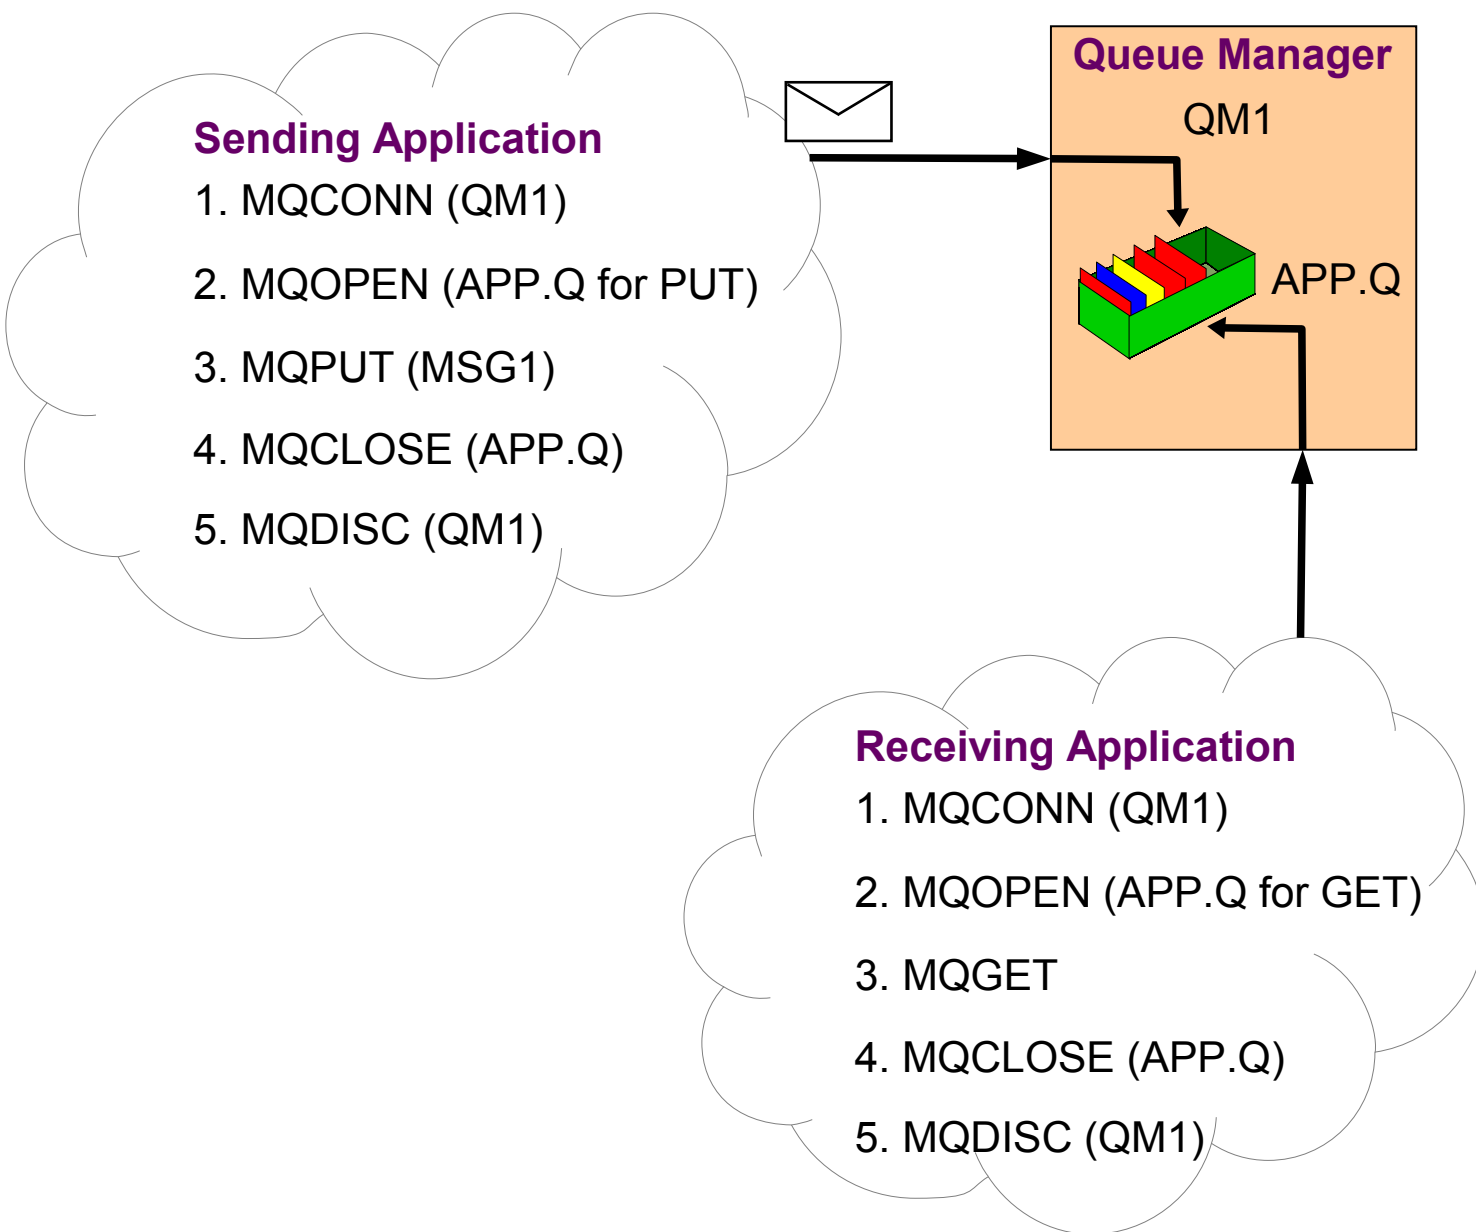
Sending Application

1. MQCONN (QM1)

2. MQOPEN (APP.Q for PUT)

3. MQPUT (MSG1)

4. MQCLOSE (APP.Q)

5. MQDISC (QM1)

Queue Manager

QM1

APP.Q

Receiving Application

1. MQCONN (QM1)

2. MQOPEN (APP.Q for GET)

3. MQGET

4. MQCLOSE (APP.Q)

5. MQDISC (QM1)